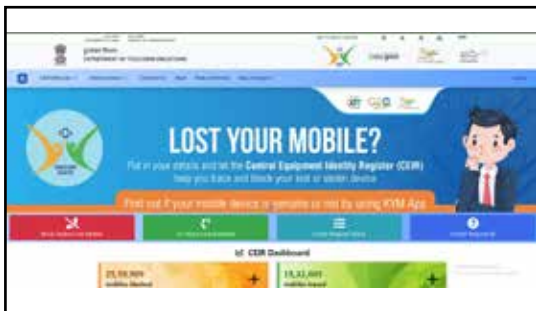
DEPARTMENT OF TELECOMMUNICATIONS

LOST YOUR MOBILE?

Put in your details and let the Central Equipment Identity Register (CEIR) help you track and block your lost or stolen device.

Find out if your mobile device is genuine or not by using KYM App

CEIR Dashboard

25,58,969 mobiles blocked

15,52,445 mobiles traced